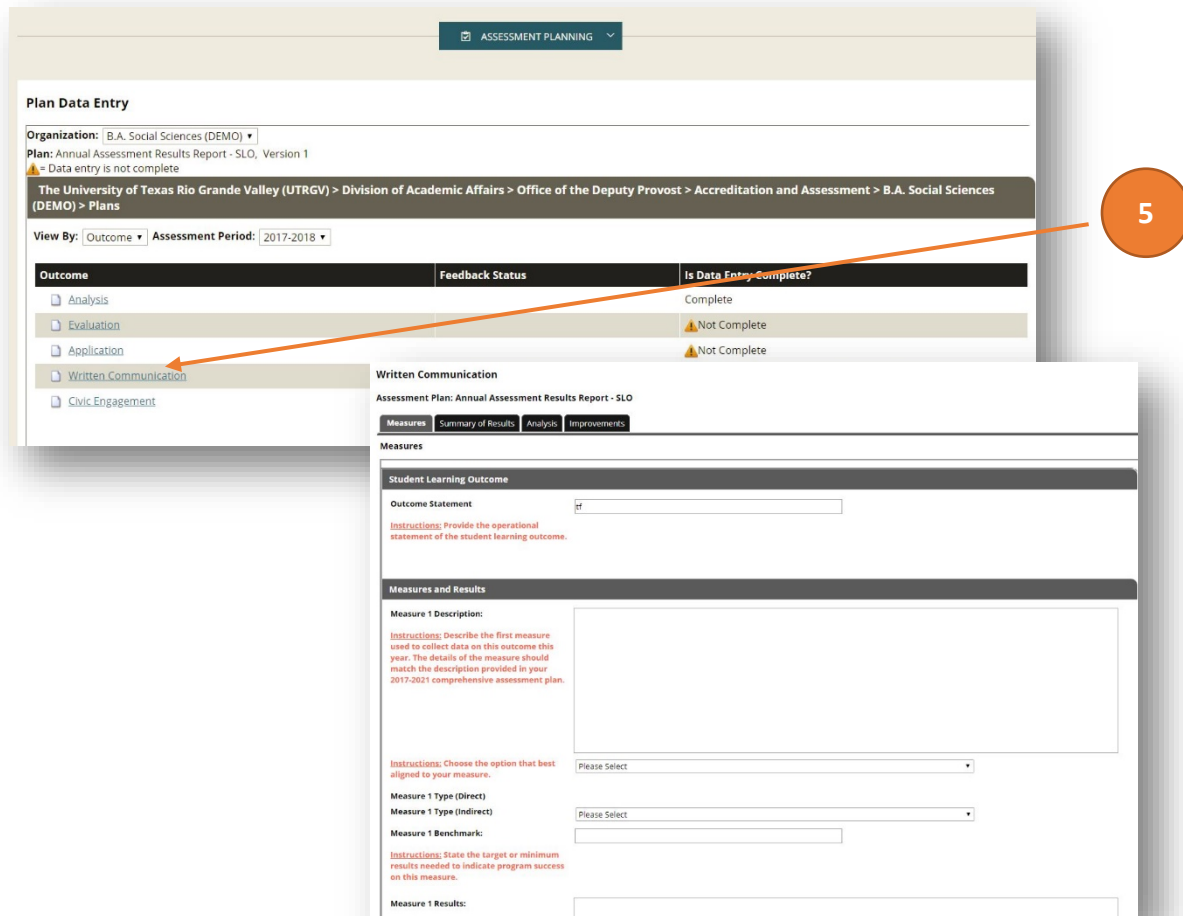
ASSESSMENT PLANNING

Plan Data Entry

Organization: B.A. Social Sciences (DEMO)
Plan: Annual Assessment Results Report - SLO, Version 1
= Data entry is not complete

The University of Texas Rio Grande Valley (UTRGV) > Division of Academic Affairs > Office of the Deputy Provost > Accreditation and Assessment > B.A. Social Sciences (DEMO) > Plans

View By: Outcome Assessment Period: 2017-2018

| Outcome | Feedback Status | Is Data Entry Complete? |
|---|---|---|
| Analysis | | Complete |
| Evaluation | | Not Complete |
| Application | | Not Complete |
| Written Communication | | |
| Civic Engagement | | |

5

Written Communication

Assessment Plan: Annual Assessment Results Report - SLO

Measures Summary of Results Analysis Improvements

Measures

Student Learning Outcome

Outcome Statement
tf

Instructions: Provide the operational statement of the student learning outcome.

Measures and Results

Measure 1 Description:

Instructions: Describe the first measure used to collect data on this outcome this year. The details of the measure should match the description provided in your 2017-2021 comprehensive assessment plan.

Instructions: Choose the option that best aligned to your measure.
Please Select

Measure 1 Type (Direct)
Measure 1 Type (Indirect)
Please Select

Measure 1 Benchmark:

Instructions: State the target or minimum results needed to indicate program success on this measure.

Measure 1 Results: